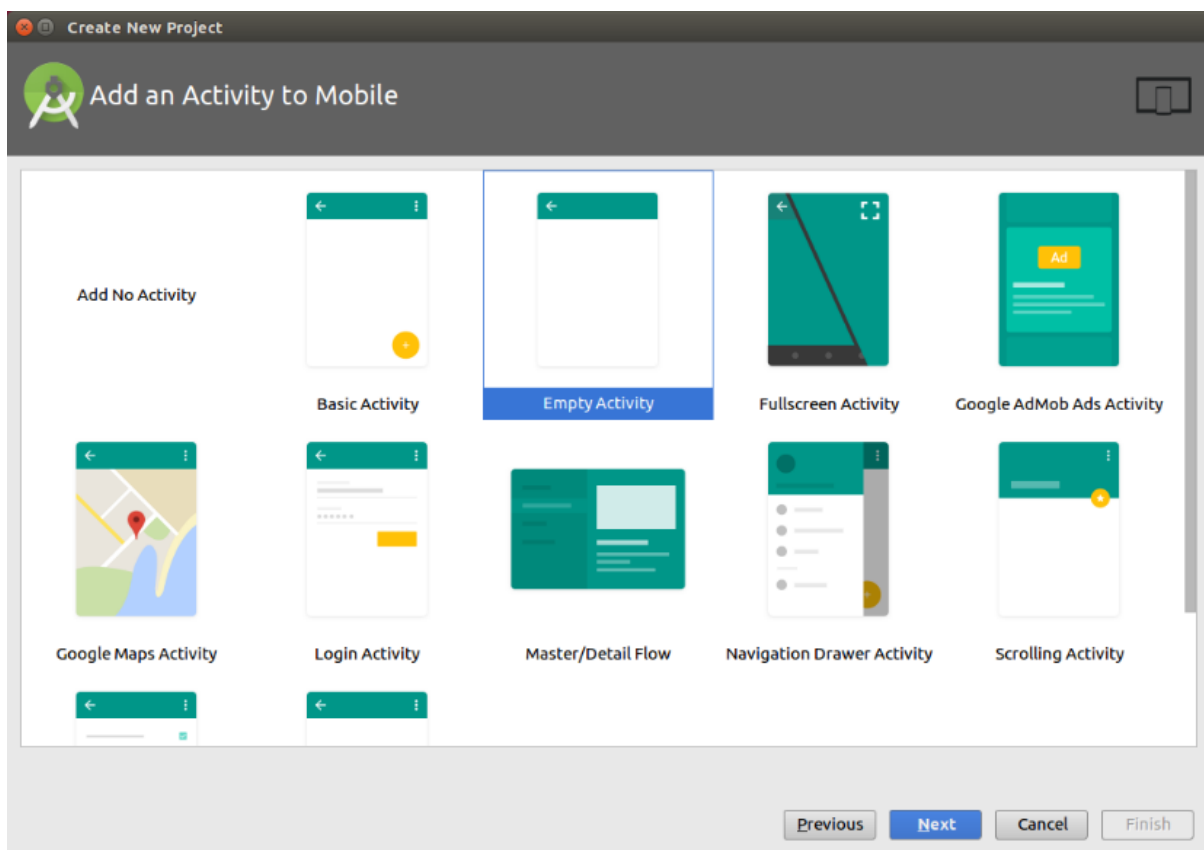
Create New Project

Add an Activity to Mobile

Add No Activity

Basic Activity

Empty Activity

Fullscreen Activity

Ad

Google AdMob Ads Activity

Google Maps Activity

Login Activity

Master/Detail Flow

Navigation Drawer Activity

Scrolling Activity

Previous Next Cancel Finish